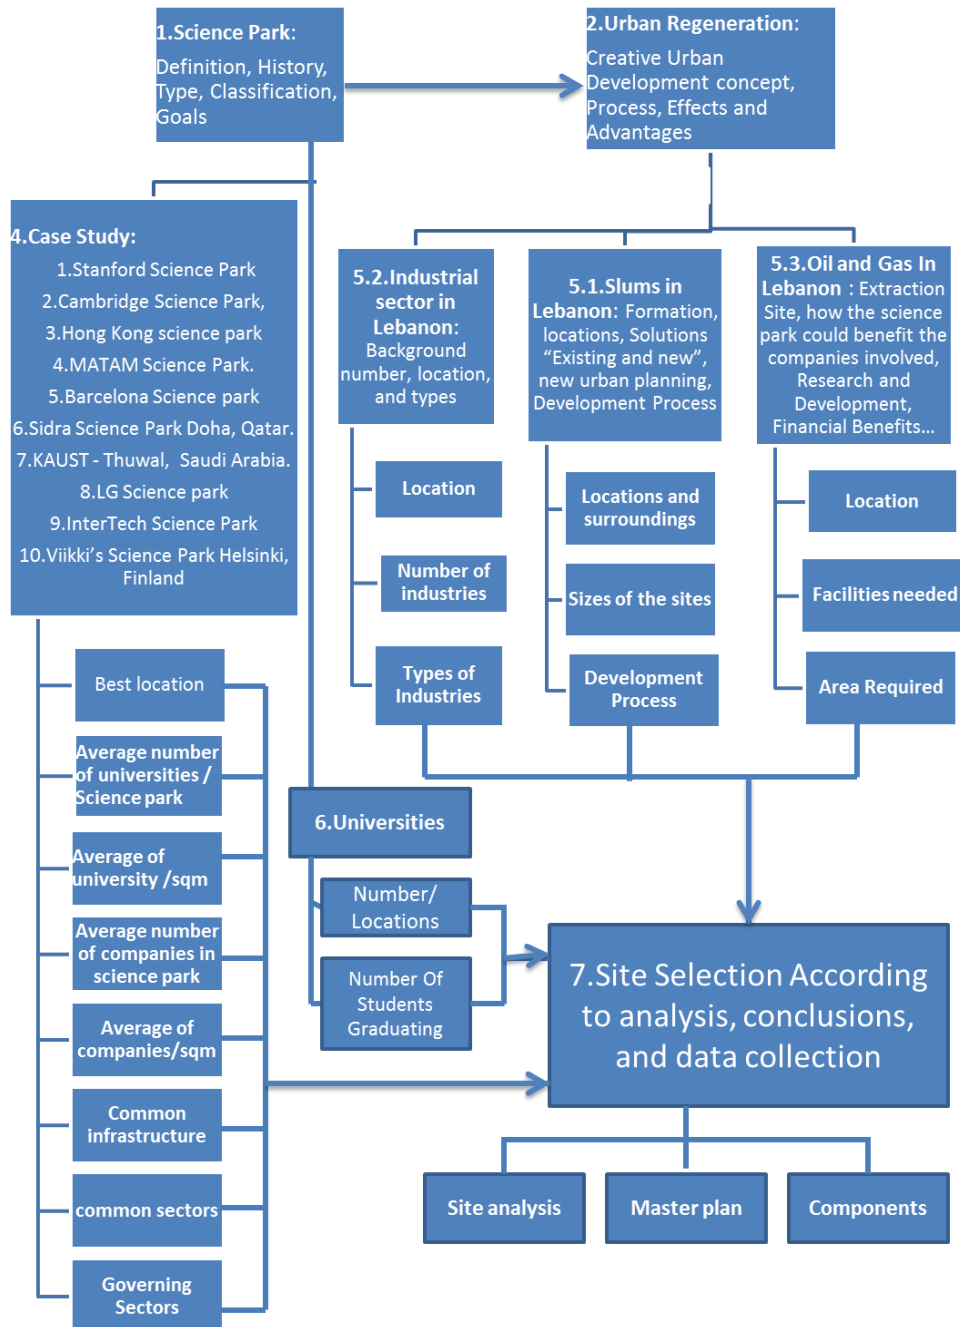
1.Science Park:
Definition, History, Type, Classification, Goals

2.Urban Regeneration:
Creative Urban Development concept, Process, Effects and Advantages

4.Case Study:
1.Stanford Science Park
2.Cambridge Science Park,
3.Hong Kong science park
4.MATAM Science Park.
5.Barcelona Science park
6.Sidra Science Park Doha, Qatar.
7.KAUST - Thuwal, Saudi Arabia.
8.LG Science park
9.InterTech Science Park
10.Viikki's Science Park Helsinki, Finland

5.2.Industrial sector in Lebanon: Background number, location, and types

5.1.Slums in Lebanon: Formation, locations, Solutions "Existing and new", new urban planning, Development Process

5.3.Oil and Gas In Lebanon : Extraction Site, how the science park could benefit the companies involved, Research and Development, Financial Benefits...

Location
Number of industries
Types of Industries

Locations and surroundings
Sizes of the sites
Development Process

Location
Facilities needed
Area Required

Best location
Average number of universities / Science park
Average of university /sqm
Average number of companies in science park
Average of companies/sqm
Common infrastructure
common sectors
Governing Sectors

6.Universities
Number/ Locations
Number Of Students Graduating

7.Site Selection According to analysis, conclusions, and data collection

Site analysis
Master plan
Components